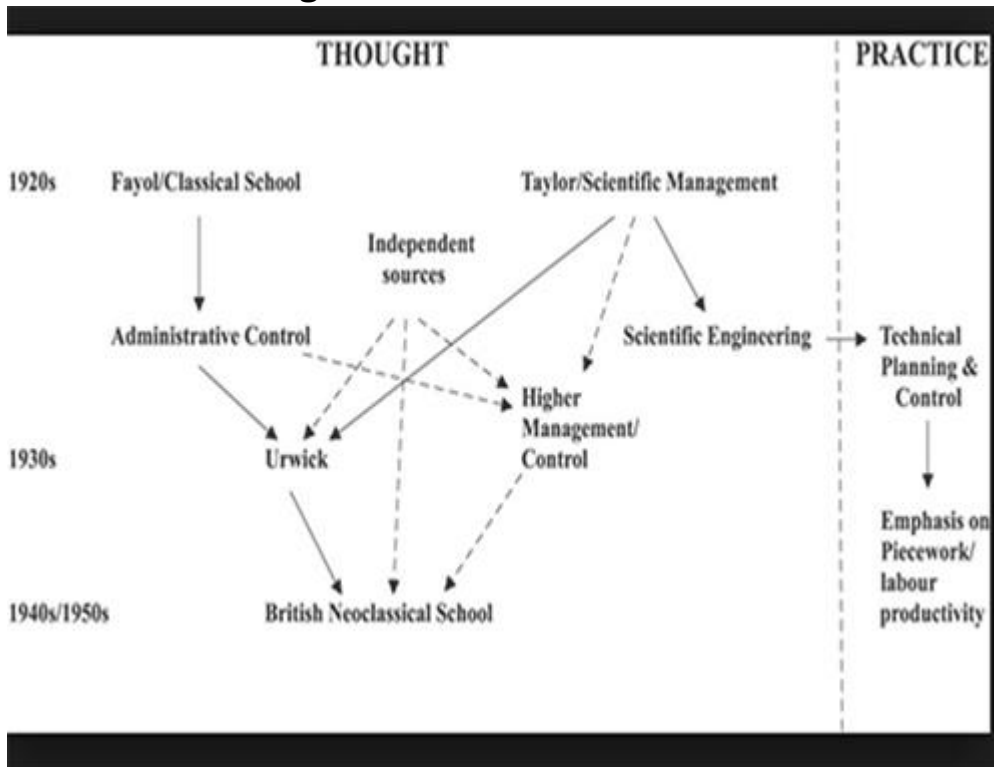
THOUGHT

PRACTICE

1920s

Fayol/Classical School

Taylor/Scientific Management

Independent sources

Administrative Control

Scientific Engineering

Technical Planning & Control

Higher Management/ Control

1930s

Urwick

Emphasis on Piecework/ labour productivity

1940s/1950s

British Neoclassical School